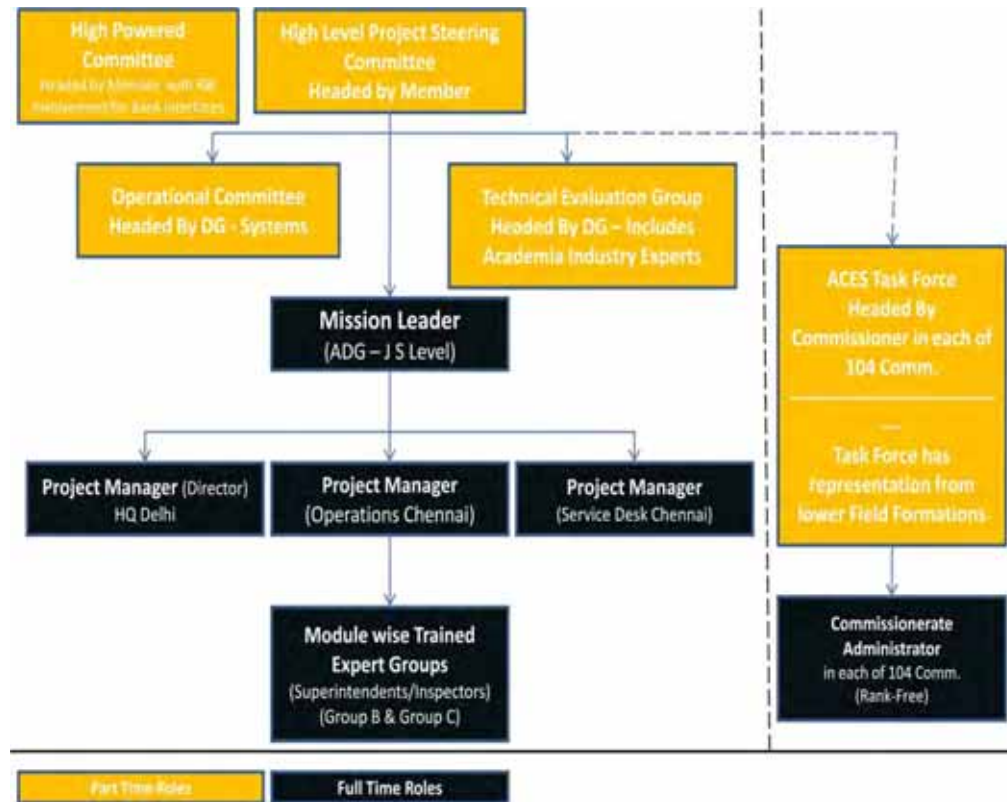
High Powered Committee
Headed by Minister with RBI involvement for bank interfaces

High Level Project Steering Committee
Headed by Member

Operational Committee
Headed By DG - Systems

Technical Evaluation Group
Headed By DG – Includes Academia Industry Experts

ACES Task Force
Headed By Commissioner in each of 104 Comm.

—

Task Force has representation from lower Field Formations

Mission Leader
(ADG – J S Level)

Project Manager (Director)
HQ Delhi

Project Manager
(Operations Chennai)

Project Manager
(Service Desk Chennai)

Module wise Trained Expert Groups
(Superintendents/Inspectors)
(Group B & Group C)

Commissionerate Administrator
in each of 104 Comm.
(Rank-Free)

Part Time Roles

Full Time Roles